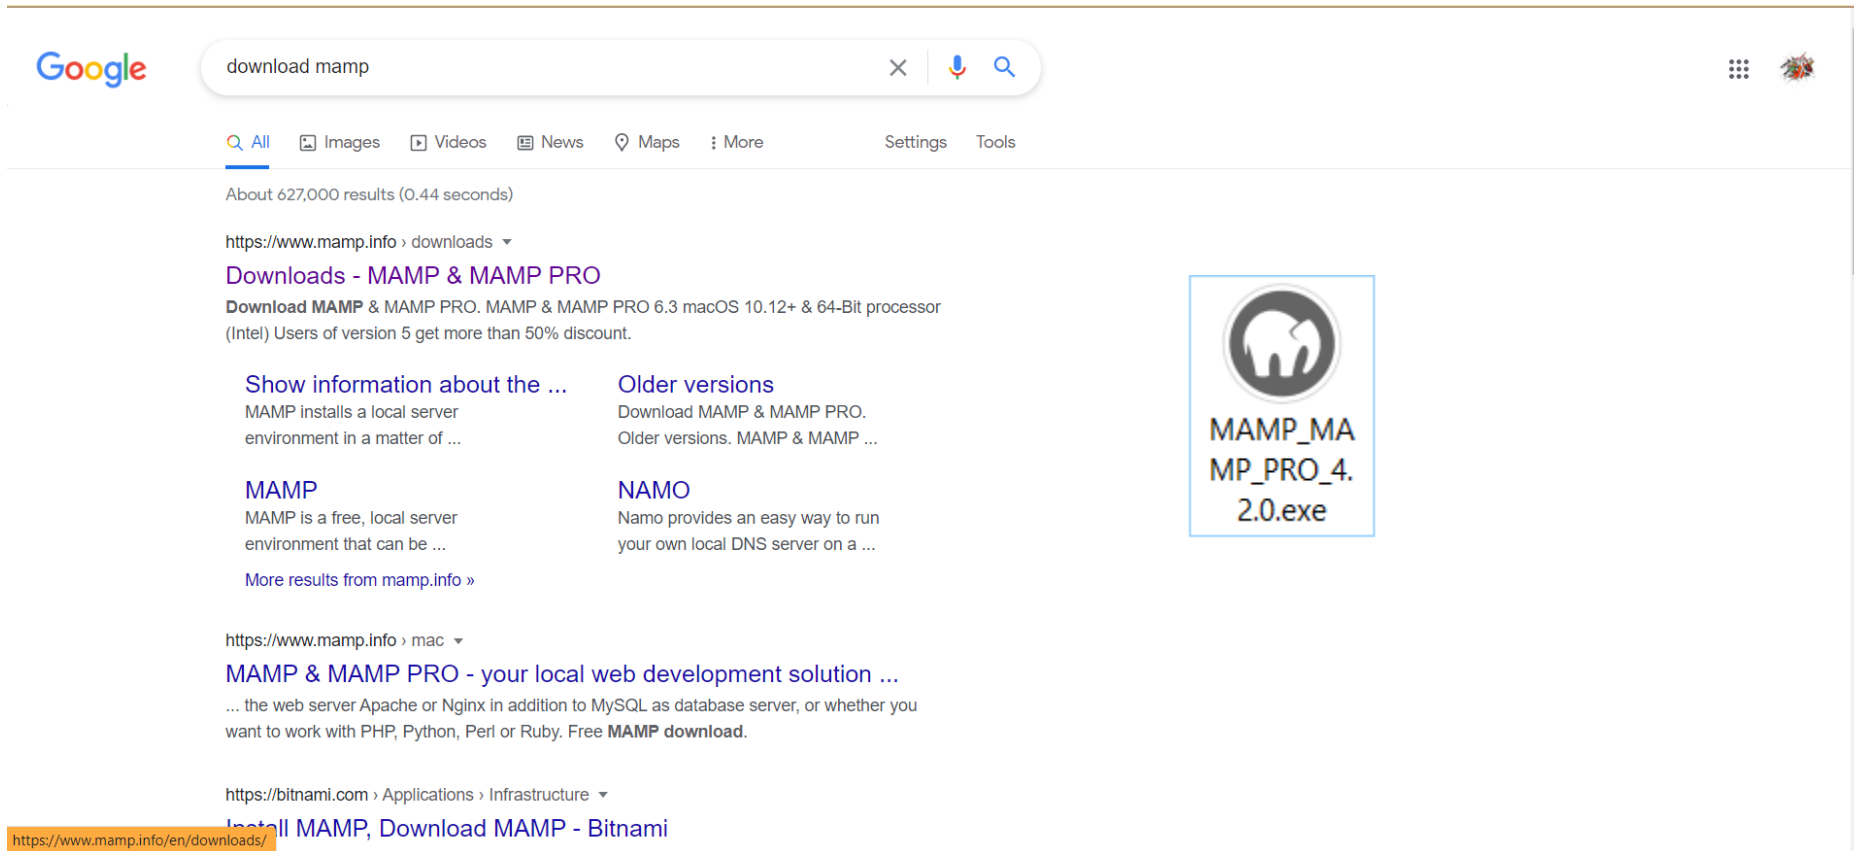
Google

download mamp

All Images Videos News Maps More Settings Tools

About 627,000 results (0.44 seconds)

https://www.mamp.info › downloads

Downloads - MAMP & MAMP PRO

**Download MAMP** & MAMP PRO. MAMP & MAMP PRO 6.3 macOS 10.12+ & 64-Bit processor (Intel) Users of version 5 get more than 50% discount.

Show information about the ...
MAMP installs a local server environment in a matter of ...

Older versions
Download MAMP & MAMP PRO. Older versions. MAMP & MAMP ...

MAMP
MAMP is a free, local server environment that can be ...

NAMO
Namo provides an easy way to run your own local DNS server on a ...

More results from mamp.info »

https://www.mamp.info › mac

MAMP & MAMP PRO - your local web development solution ...

... the web server Apache or Nginx in addition to MySQL as database server, or whether you want to work with PHP, Python, Perl or Ruby. Free **MAMP download**.

https://bitnami.com › Applications › Infrastructure

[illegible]ll MAMP, Download MAMP - Bitnami

https://www.mamp.info/en/downloads/

MAMP_MAMP_PRO_4.2.0.exe